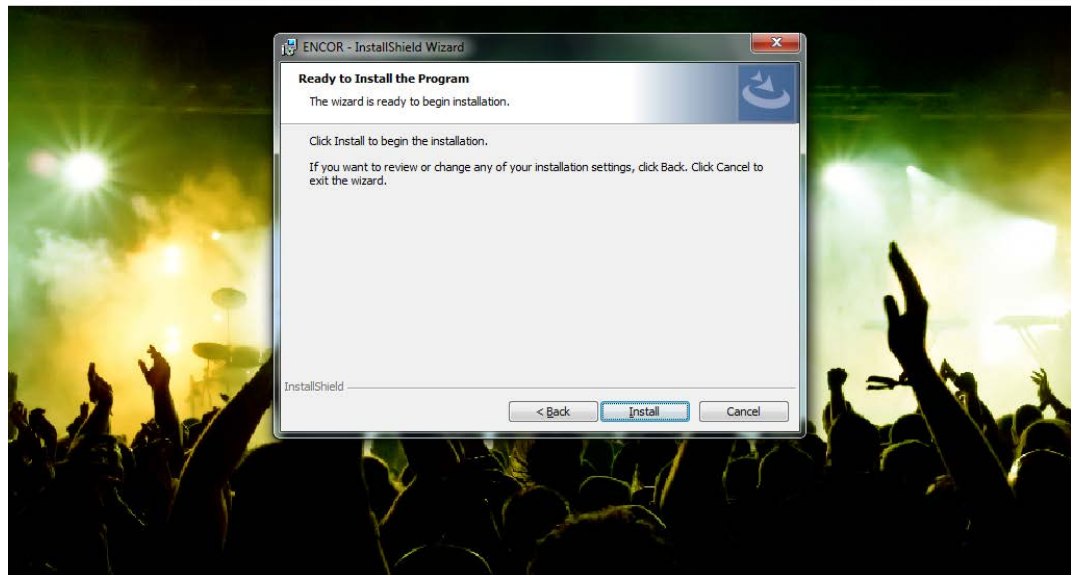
ENCOR - InstallShield Wizard

**Ready to Install the Program**

The wizard is ready to begin installation.

Click Install to begin the installation.

If you want to review or change any of your installation settings, click Back. Click Cancel to exit the wizard.

InstallShield

< Back

Install

Cancel